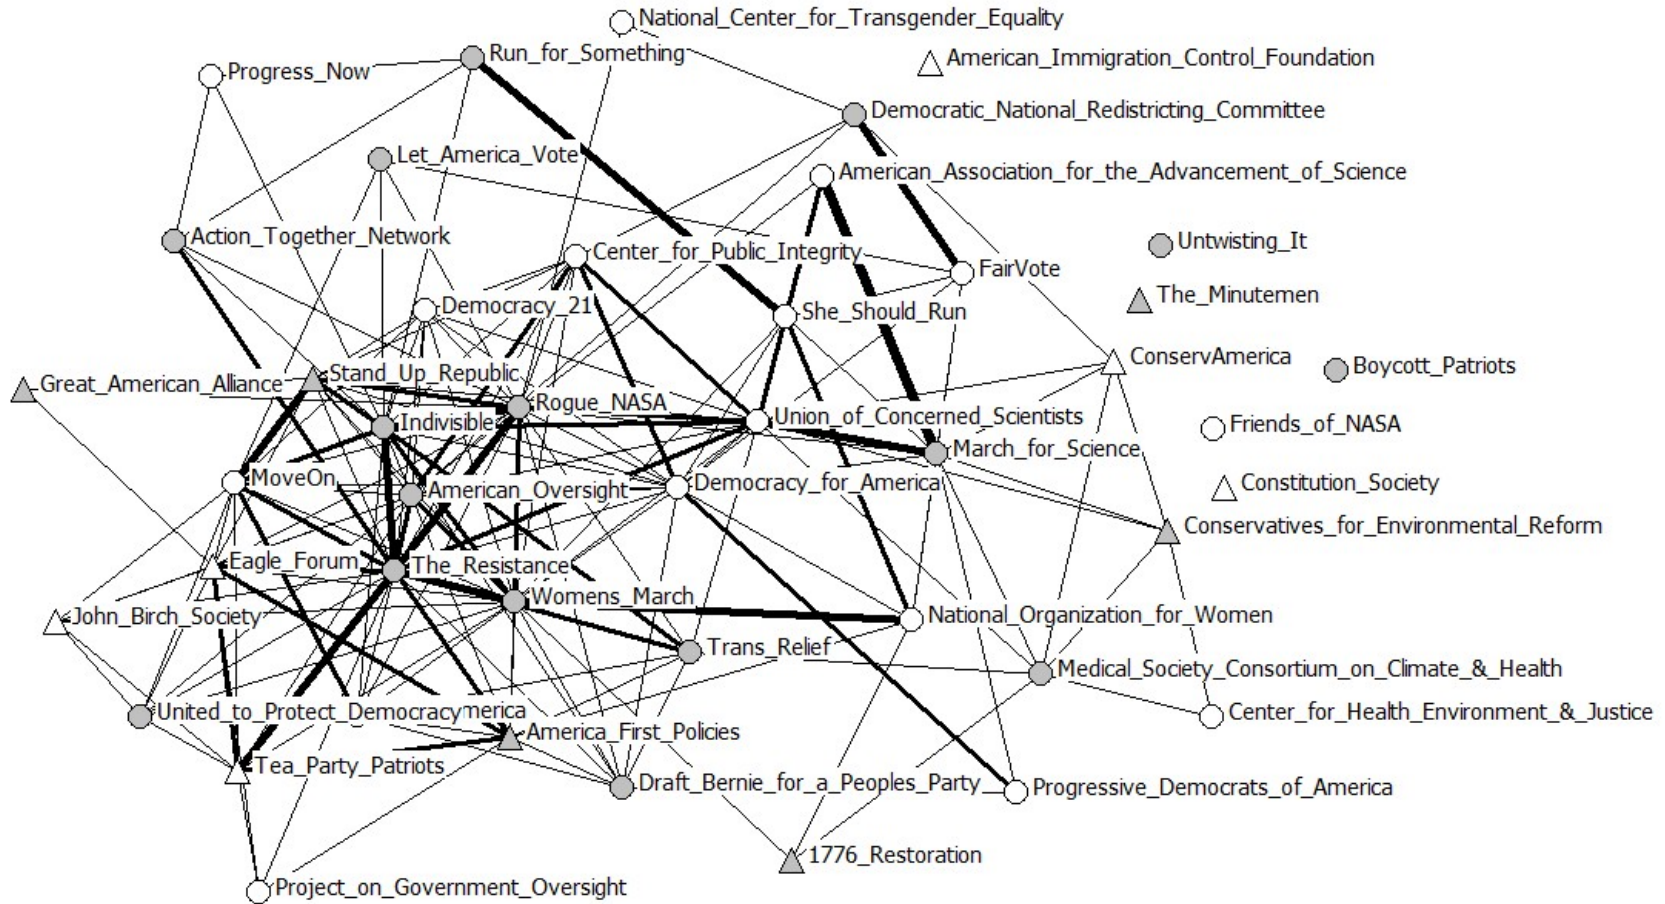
National_Center_for_Transgender_Equality
American_Immigration_Control_Foundation
Run_for_Something
Progress_Now
Democratic_National_Redistricting_Committee
Let_America_Vote
American_Association_for_the_Advancement_of_Science
Action_Together_Network
Center_for_Public_Integrity
Untwisting_It
FairVote
The_Minutemen
Democracy_21
She_Should_Run
ConservAmerica
Boycott_Patriots
Great_American_Alliance
Stand_Up_Republic
Rogue_NASA
Indivisible
Union_of_Concerned_Scientists
Friends_of_NASA
March_for_Science
MoveOn
American_Oversight
Democracy_for_America
Constitution_Society
Conservatives_for_Environmental_Reform
Eagle_Forum
The_Resistance
Womens_March
John_Birch_Society
National_Organization_for_Women
Trans_Relief
Medical_Society_Consortium_on_Climate_&_Health
United_to_Protect_Democracy
merica
Center_for_Health_Environment_&_Justice
America_First_Policies
Tea_Party_Patriots
Draft_Bernie_for_a_Peoples_Party
Progressive_Democrats_of_America
1776_Restoration
Project_on_Government_Oversight